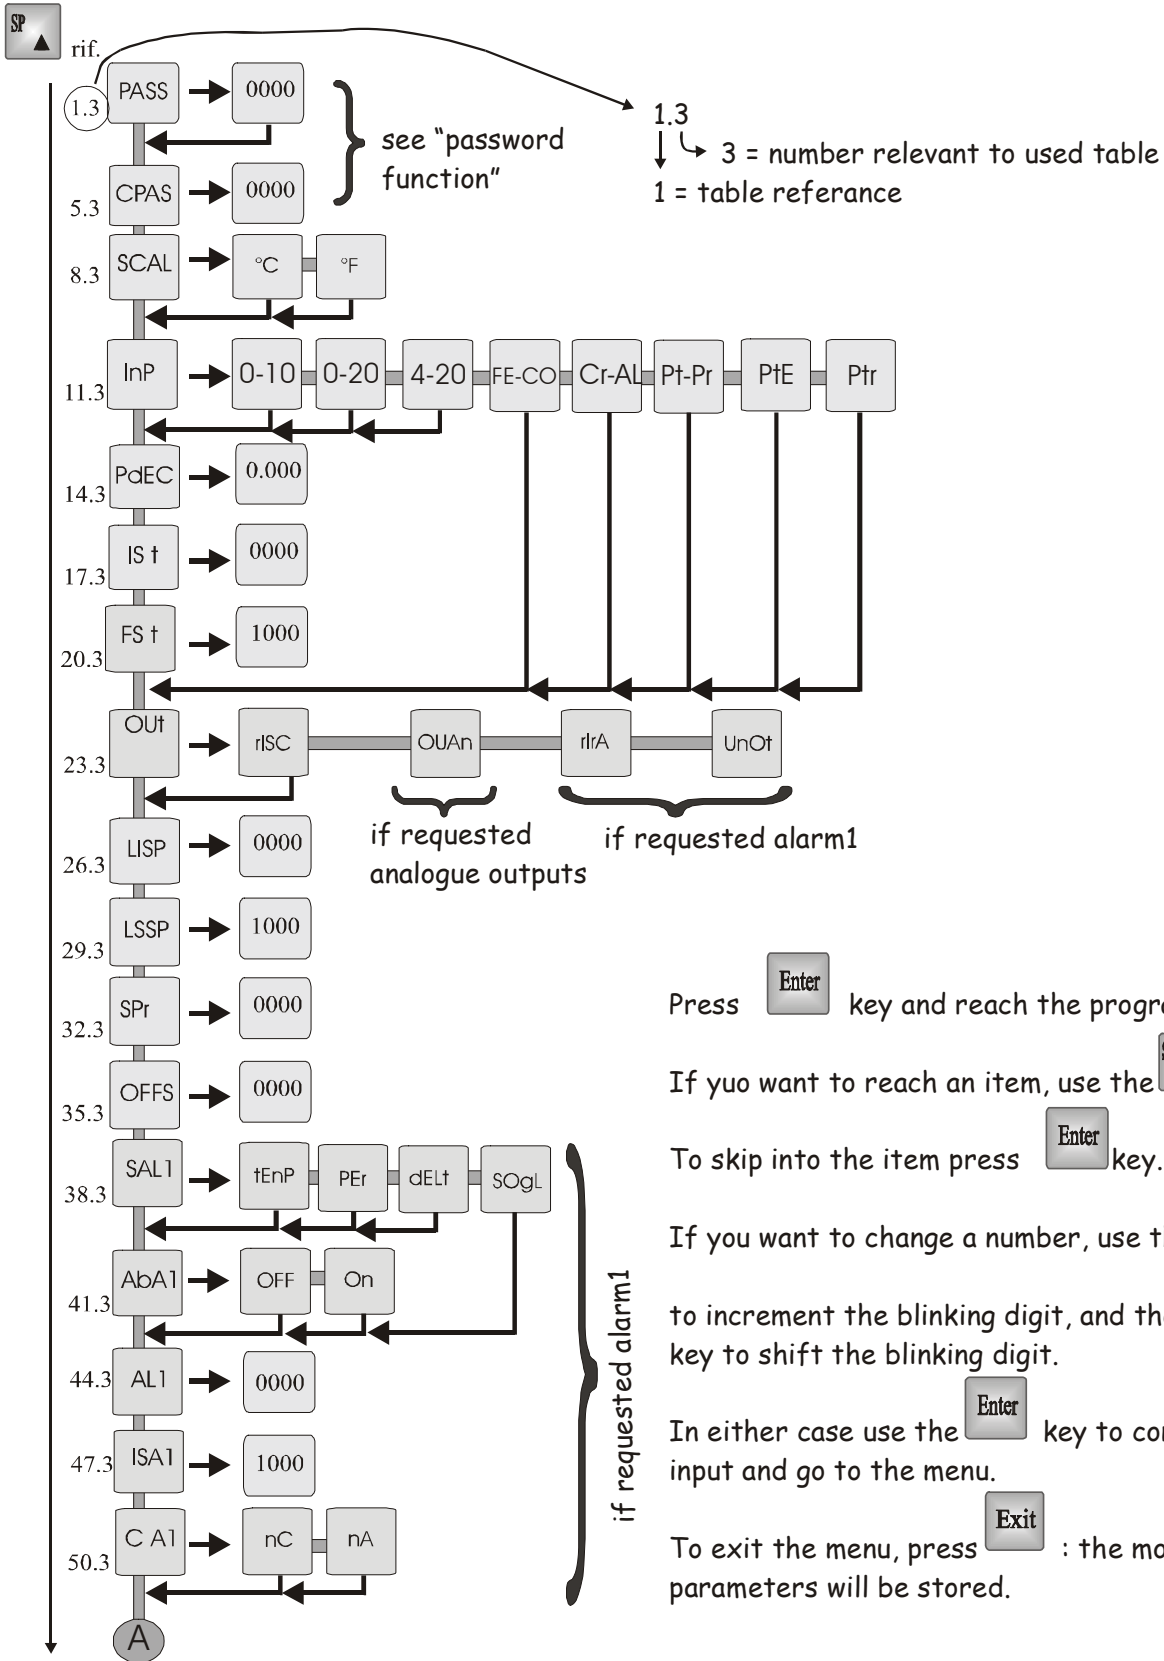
SP

rif.

1.3 PASS 0000

5.3 CPAS 0000

see "password function"

1.3
3 = number relevant to used table
1 = table referance

8.3 SCAL °C °F

11.3 InP 0-10 0-20 4-20 FE-CO Cr-AL Pt-Pr PtE Ptr

14.3 PdEC 0.000

17.3 IS t 0000

20.3 FS t 1000

23.3 OUt rISC OUAn rIrA UnOt

if requested analogue outputs

if requested alarm1

26.3 LISP 0000

29.3 LSSP 1000

32.3 SPr 0000

35.3 OFFS 0000

38.3 SAL1 tEnP PEr dELt SOgL

41.3 AbA1 OFF On

44.3 AL1 0000

47.3 ISA1 1000

50.3 C A1 nC nA

if requested alarm1

A

Press Enter key and reach the progr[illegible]

If yuo want to reach an item, use the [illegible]

To skip into the item press Enter key.

If you want to change a number, use t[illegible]

to increment the blinking digit, and th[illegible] key to shift the blinking digit.

In either case use the Enter key to co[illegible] input and go to the menu.

To exit the menu, press Exit : the mo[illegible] parameters will be stored.